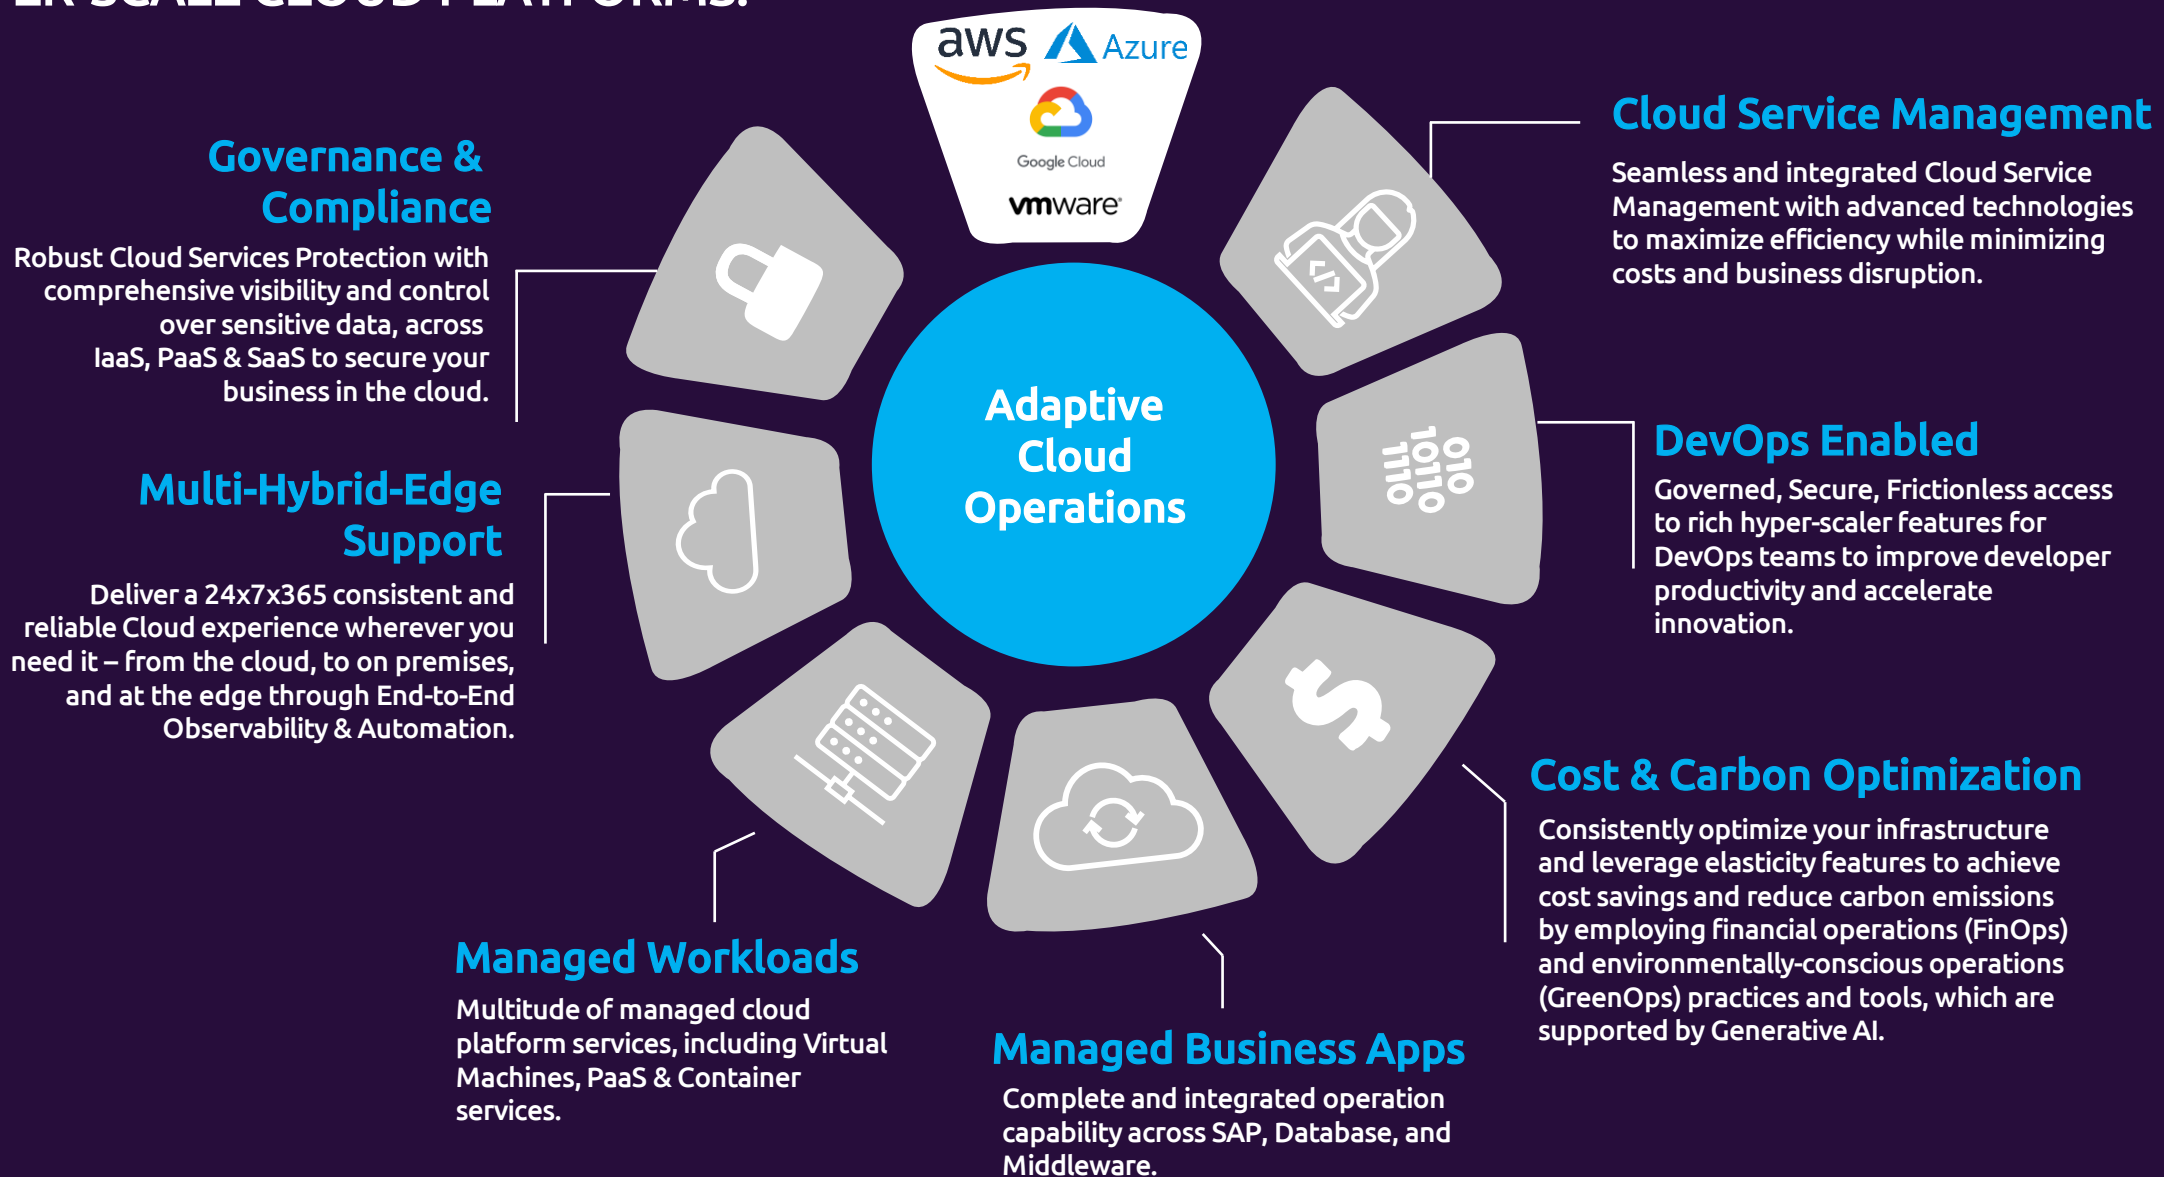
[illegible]ER-SCALE CLOUD PLATFORMS:

aws Azure
Google Cloud
vmware

Governance & Compliance
Robust Cloud Services Protection with comprehensive visibility and control over sensitive data, across IaaS, PaaS & SaaS to secure your business in the cloud.

Multi-Hybrid-Edge Support
Deliver a 24x7x365 consistent and reliable Cloud experience wherever you need it – from the cloud, to on premises, and at the edge through End-to-End Observability & Automation.

Adaptive Cloud Operations

Cloud Service Management
Seamless and integrated Cloud Service Management with advanced technologies to maximize efficiency while minimizing costs and business disruption.

DevOps Enabled
Governed, Secure, Frictionless access to rich hyper-scaler features for DevOps teams to improve developer productivity and accelerate innovation.

010
1010
1110

Cost & Carbon Optimization
Consistently optimize your infrastructure and leverage elasticity features to achieve cost savings and reduce carbon emissions by employing financial operations (FinOps) and environmentally-conscious operations (GreenOps) practices and tools, which are supported by Generative AI.

Managed Workloads
Multitude of managed cloud platform services, including Virtual Machines, PaaS & Container services.

Managed Business Apps
Complete and integrated operation capability across SAP, Database, and Middleware.